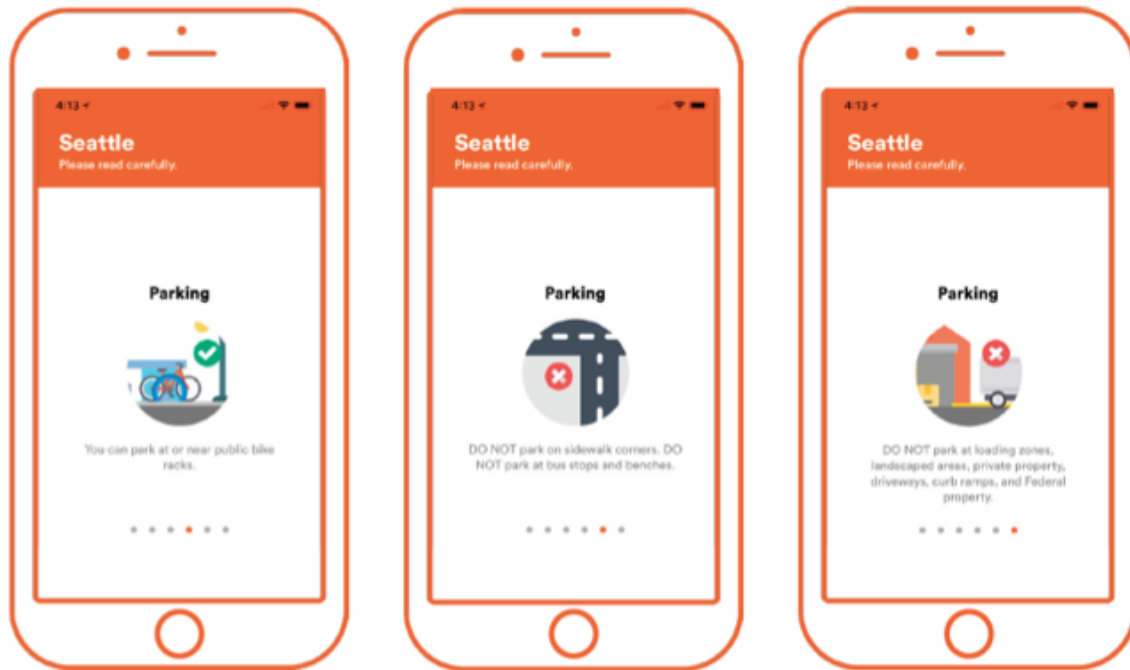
4:13

Seattle
Please read carefully.

Parking

You can park at or near public bike racks.

4:13

Seattle
Please read carefully.

Parking

DO NOT park on sidewalk corners. DO NOT park at bus stops and benches.

4:13

Seattle
Please read carefully.

Parking

DO NOT park at loading zones, landscaped areas, private property, driveways, curb ramps, and Federal property.